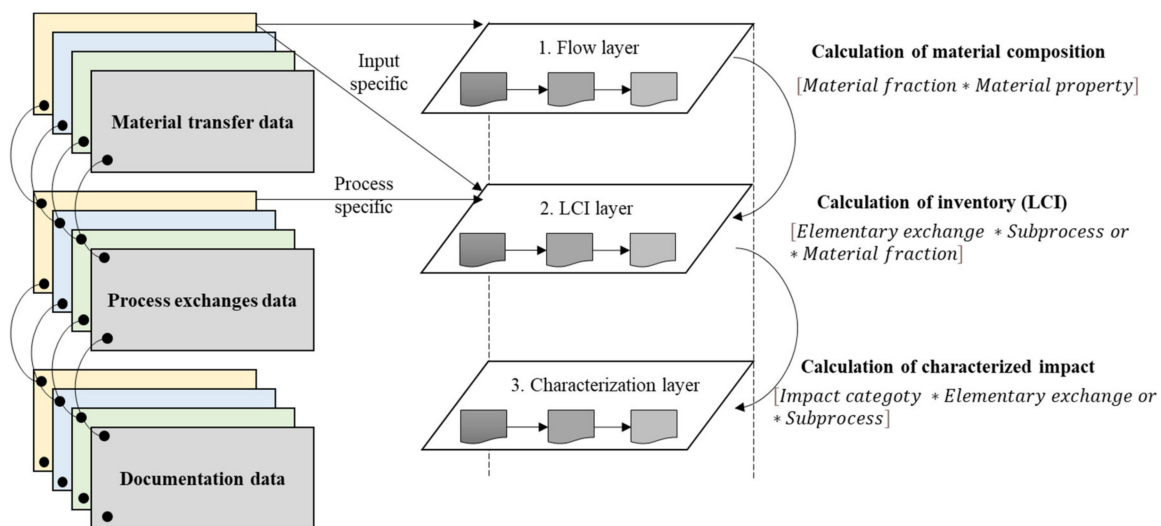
Material transfer data

Process exchanges data

Documentation data

Input specific

Process specific

1. Flow layer

2. LCI layer

3. Characterization layer

Calculation of material composition

$[Material\ fraction * Material\ property]$

Calculation of inventory (LCI)

$[Elementary\ exchange\ * Subprocess\ or\ * Material\ fraction]$

Calculation of characterized impact

$[Impact\ categoty\ * Elementary\ exchange\ or\ * Subprocess]$